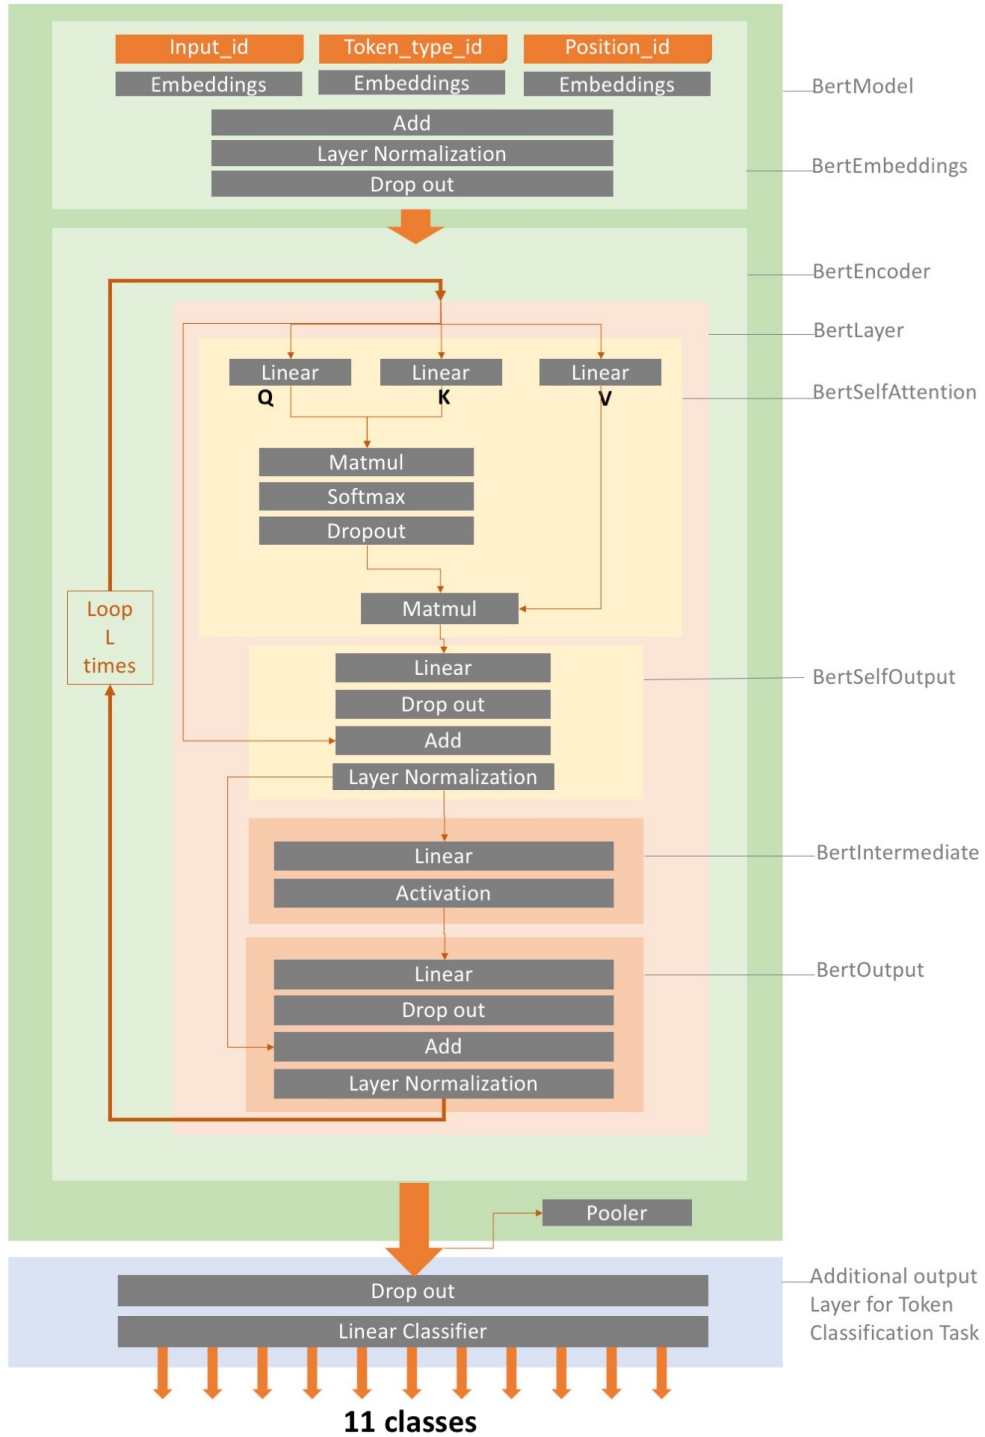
Input_id
Token_type_id
Position_id
Embeddings
Embeddings
Embeddings
Add
Layer Normalization
Drop out
BertModel
BertEmbeddings
BertEncoder
BertLayer
BertSelfAttention
Linear
Linear
Linear
Q
K
V
Matmul
Softmax
Dropout
Matmul
Loop
L
times
Linear
Drop out
Add
Layer Normalization
BertSelfOutput
Linear
Activation
BertIntermediate
Linear
Drop out
Add
Layer Normalization
BertOutput
Pooler
Drop out
Linear Classifier
Additional output Layer for Token Classification Task
11 classes